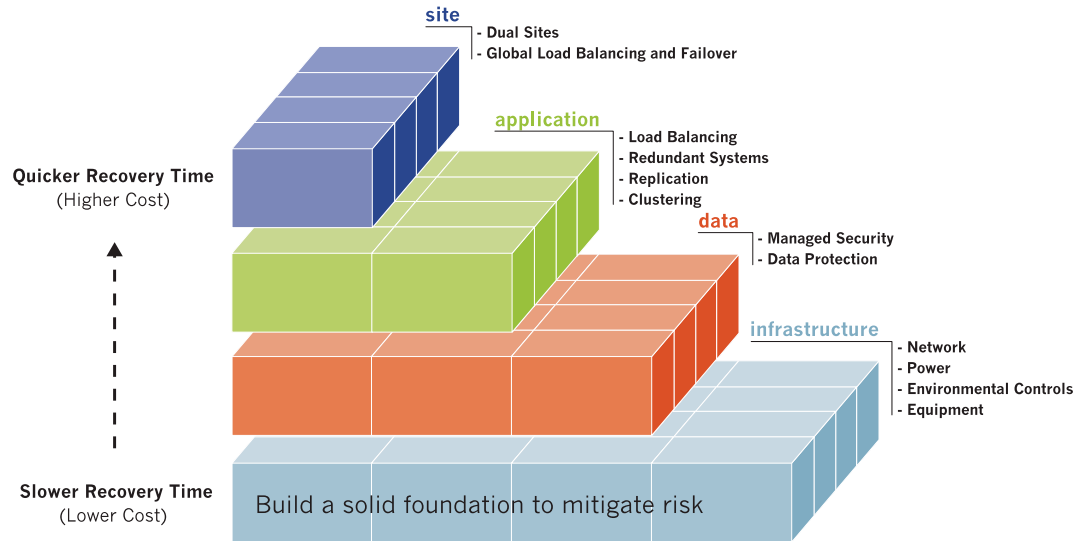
site
- Dual Sites
- Global Load Balancing and Failover

application
- Load Balancing
- Redundant Systems
- Replication
- Clustering

data
- Managed Security
- Data Protection

infrastructure
- Network
- Power
- Environmental Controls
- Equipment

Quicker Recovery Time
(Higher Cost)

Slower Recovery Time
(Lower Cost)

Build a solid foundation to mitigate risk